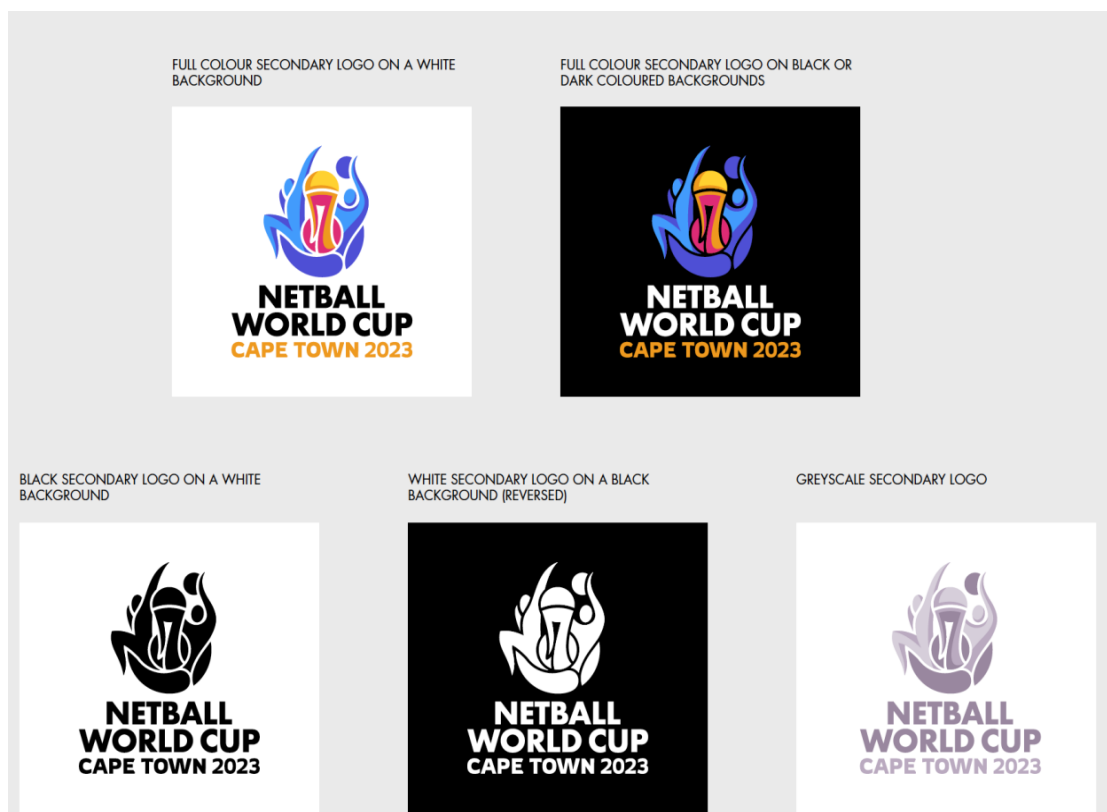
FULL COLOUR SECONDARY LOGO ON A WHITE BACKGROUND

NETBALL WORLD CUP CAPE TOWN 2023

FULL COLOUR SECONDARY LOGO ON BLACK OR DARK COLOURED BACKGROUNDS

NETBALL WORLD CUP CAPE TOWN 2023

BLACK SECONDARY LOGO ON A WHITE BACKGROUND

NETBALL WORLD CUP CAPE TOWN 2023

WHITE SECONDARY LOGO ON A BLACK BACKGROUND (REVERSED)

NETBALL WORLD CUP CAPE TOWN 2023

GREYSCALE SECONDARY LOGO

NETBALL WORLD CUP CAPE TOWN 2023